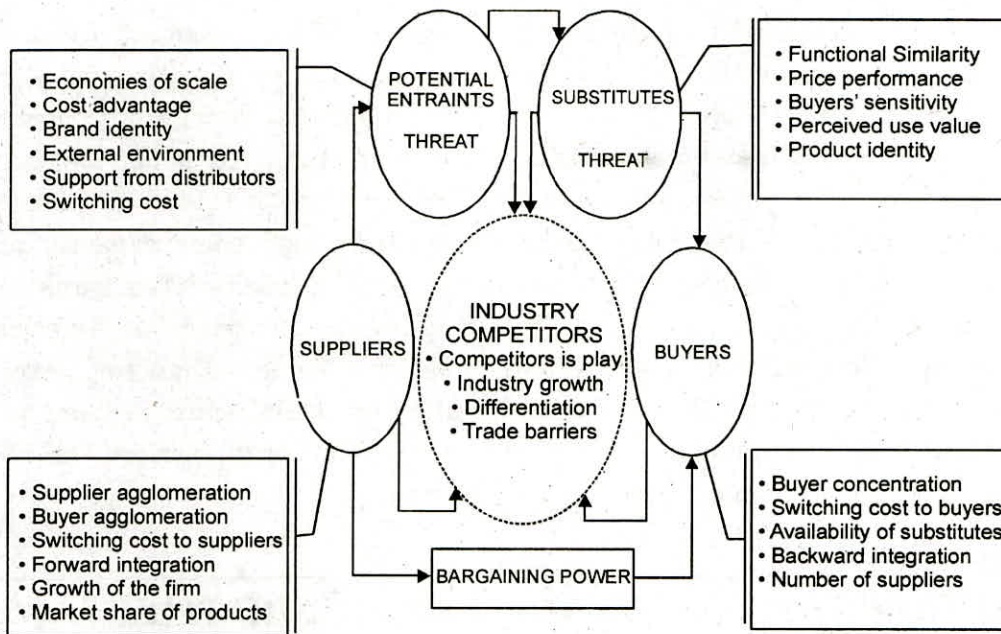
• Economies of scale
• Cost advantage
• Brand identity
• External environment
• Support from distributors
• Switching cost

POTENTIAL ENTRAINTS

THREAT

SUBSTITUTES

THREAT

• Functional Similarity
• Price performance
• Buyers' sensitivity
• Perceived use value
• Product identity

SUPPLIERS

INDUSTRY COMPETITORS
• Competitors is play
• Industry growth
• Differentiation
• Trade barriers

BUYERS

• Supplier agglomeration
• Buyer agglomeration
• Switching cost to suppliers
• Forward integration
• Growth of the firm
• Market share of products

BARGAINING POWER

• Buyer concentration
• Switching cost to buyers
• Availability of substitutes
• Backward integration
• Number of suppliers